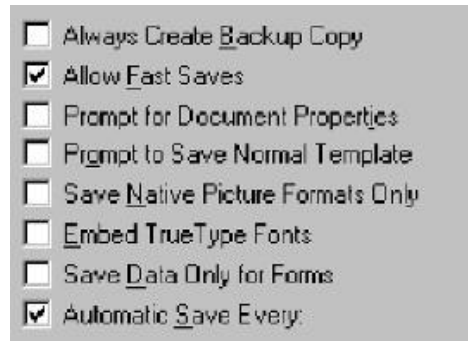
Always Create Backup Copy
Allow Fast Saves
Prompt for Document Properties
Prompt to Save Normal Template
Save Native Picture Formats Only
Embed TrueType Fonts
Save Data Only for Forms
Automatic Save Every: